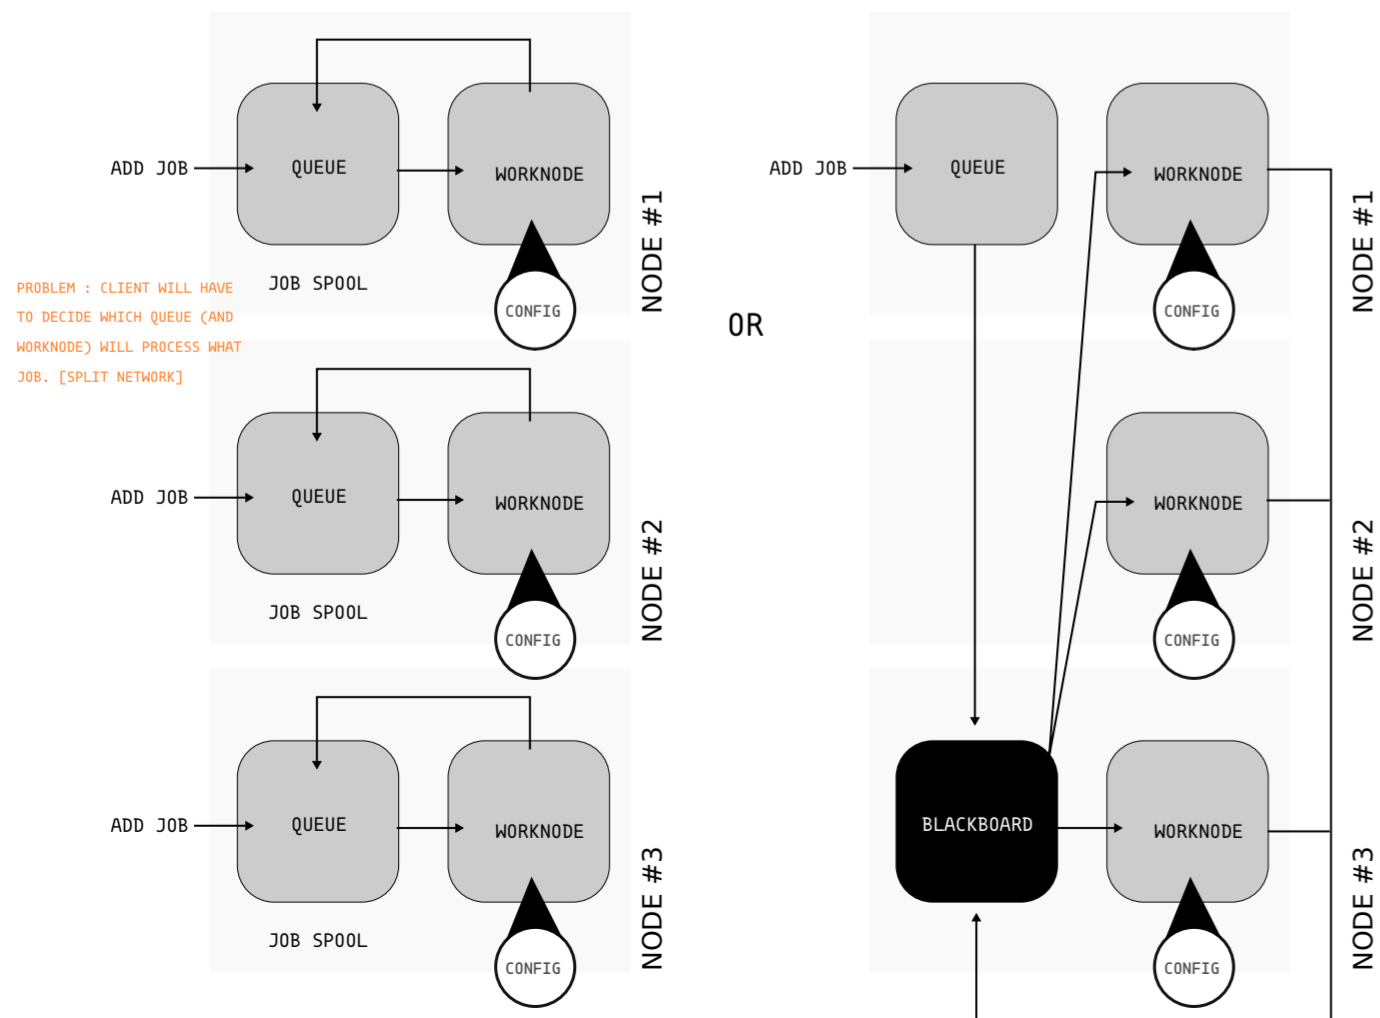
ADD JOB

QUEUE

WORKNODE

CONFIG

JOB SPOOL

NODE #1

PROBLEM : CLIENT WILL HAVE TO DECIDE WHICH QUEUE (AND WORKNODE) WILL PROCESS WHAT JOB. [SPLIT NETWORK]

ADD JOB

QUEUE

WORKNODE

CONFIG

JOB SPOOL

NODE #2

ADD JOB

QUEUE

WORKNODE

CONFIG

JOB SPOOL

NODE #3

OR

ADD JOB

QUEUE

WORKNODE

CONFIG

NODE #1

WORKNODE

CONFIG

NODE #2

BLACKBOARD

WORKNODE

CONFIG

NODE #3